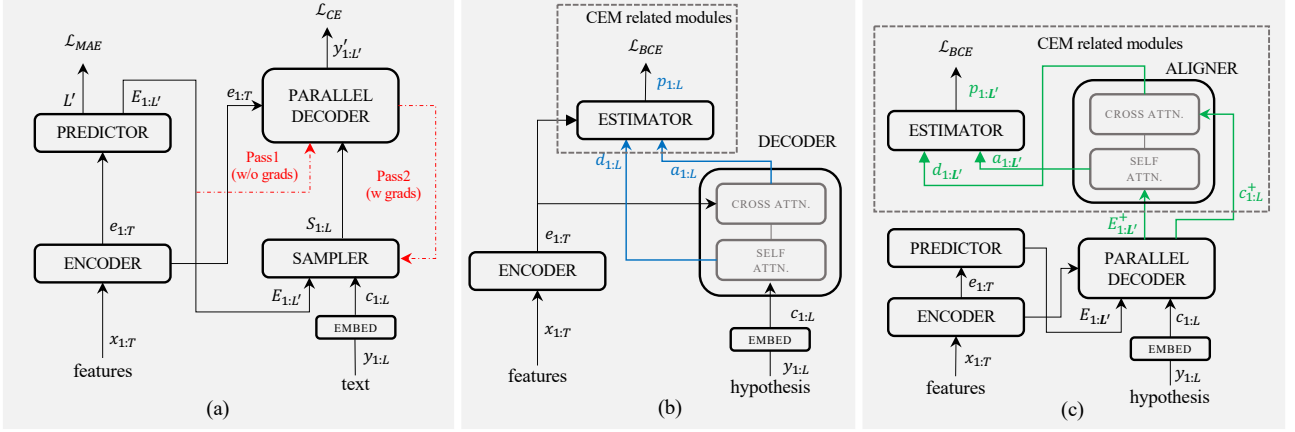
$\mathcal{L}_{CE}$

$\mathcal{L}_{MAE}$

$y'_{1:L'}$

$L'$

$E_{1:L'}$

$e_{1:T}$

PARALLEL DECODER

PREDICTOR

Pass1 (w/o grads)

Pass2 (w grads)

$e_{1:T}$

$S_{1:L}$

ENCODER

SAMPLER

$E_{1:L'}$

$c_{1:L}$

EMBED

$x_{1:T}$

$y_{1:L}$

features

text

(a)

CEM related modules

$\mathcal{L}_{BCE}$

$p_{1:L}$

ESTIMATOR

DECODER

$d_{1:L}$

$a_{1:L}$

CROSS ATTN.

$e_{1:T}$

ENCODER

SELF ATTN.

$c_{1:L}$

EMBED

$x_{1:T}$

$y_{1:L}$

features

hypothesis

(b)

$\mathcal{L}_{BCE}$

CEM related modules

ALIGNER

$p_{1:L'}$

ESTIMATOR

CROSS ATTN.

SELF ATTN.

$d_{1:L'}$

$a_{1:L'}$

$c^+_{1:L}$

$E^+_{1:L'}$

PREDICTOR

PARALLEL DECODER

$e_{1:T}$

ENCODER

$E_{1:L'}$

$c_{1:L}$

EMBED

$x_{1:T}$

$y_{1:L}$

features

hypothesis

(c)